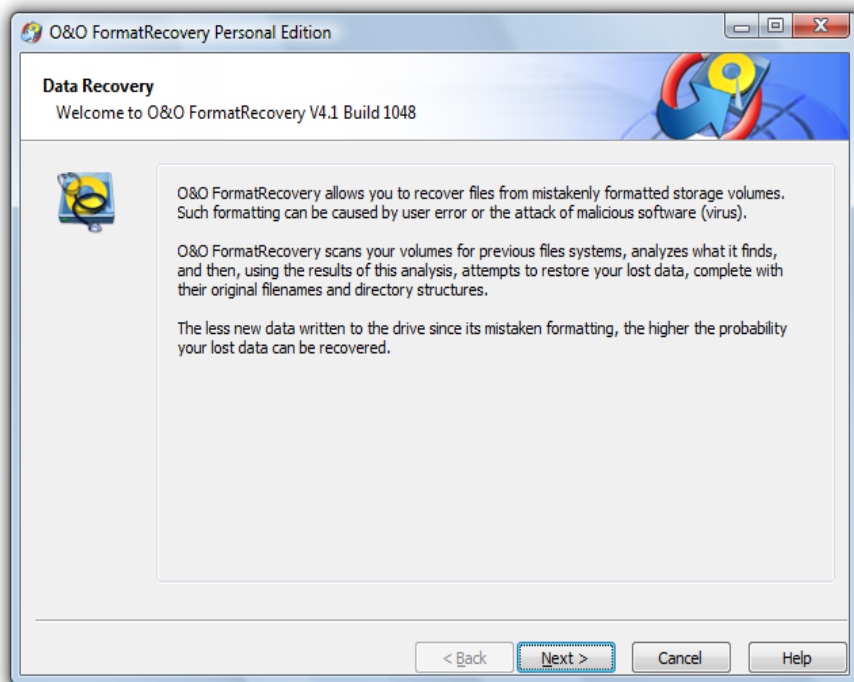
O&O FormatRecovery Personal Edition

Data Recovery
Welcome to O&O FormatRecovery V4.1 Build 1048

O&O FormatRecovery allows you to recover files from mistakenly formatted storage volumes. Such formatting can be caused by user error or the attack of malicious software (virus).

O&O FormatRecovery scans your volumes for previous files systems, analyzes what it finds, and then, using the results of this analysis, attempts to restore your lost data, complete with their original filenames and directory structures.

The less new data written to the drive since its mistaken formatting, the higher the probability your lost data can be recovered.

< Back Next > Cancel Help